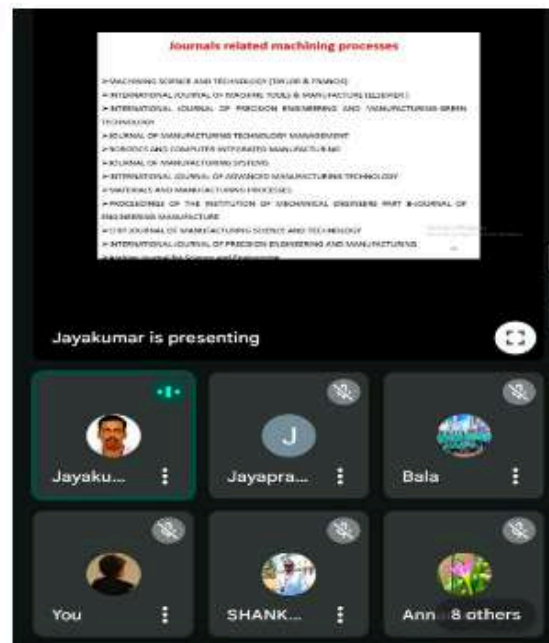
Journals related machining processes

➢MACHINING SCIENCE AND TECHNOLOGY (TAYLOR & FRANCIS)
➢INTERNATIONAL JOURNAL OF MACHINE TOOLS & MANUFACTURE (ELSEVIER)
➢INTERNATIONAL JOURNAL OF PRECISION ENGINEERING AND MANUFACTURING-GREEN TECHNOLOGY
➢JOURNAL OF MANUFACTURING TECHNOLOGY MANAGEMENT
➢ROBOTICS AND COMPUTER INTEGRATED MANUFACTURING
➢JOURNAL OF MANUFACTURING SYSTEMS
➢INTERNATIONAL JOURNAL OF ADVANCED MANUFACTURING TECHNOLOGY
➢MATERIALS AND MANUFACTURING PROCESSES
➢PROCEEDINGS OF THE INSTITUTION OF MECHANICAL ENGINEERS PART B-JOURNAL OF ENGINEERING MANUFACTURE
➢CIRP JOURNAL OF MANUFACTURING SCIENCE AND TECHNOLOGY
➢INTERNATIONAL JOURNAL OF PRECISION ENGINEERING AND MANUFACTURING
➢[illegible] Journal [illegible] Science and Engineering

Jayakumar is presenting

Jayaku...
J
Jayapra...
Bala
You
SHANK...
Ann
8 others